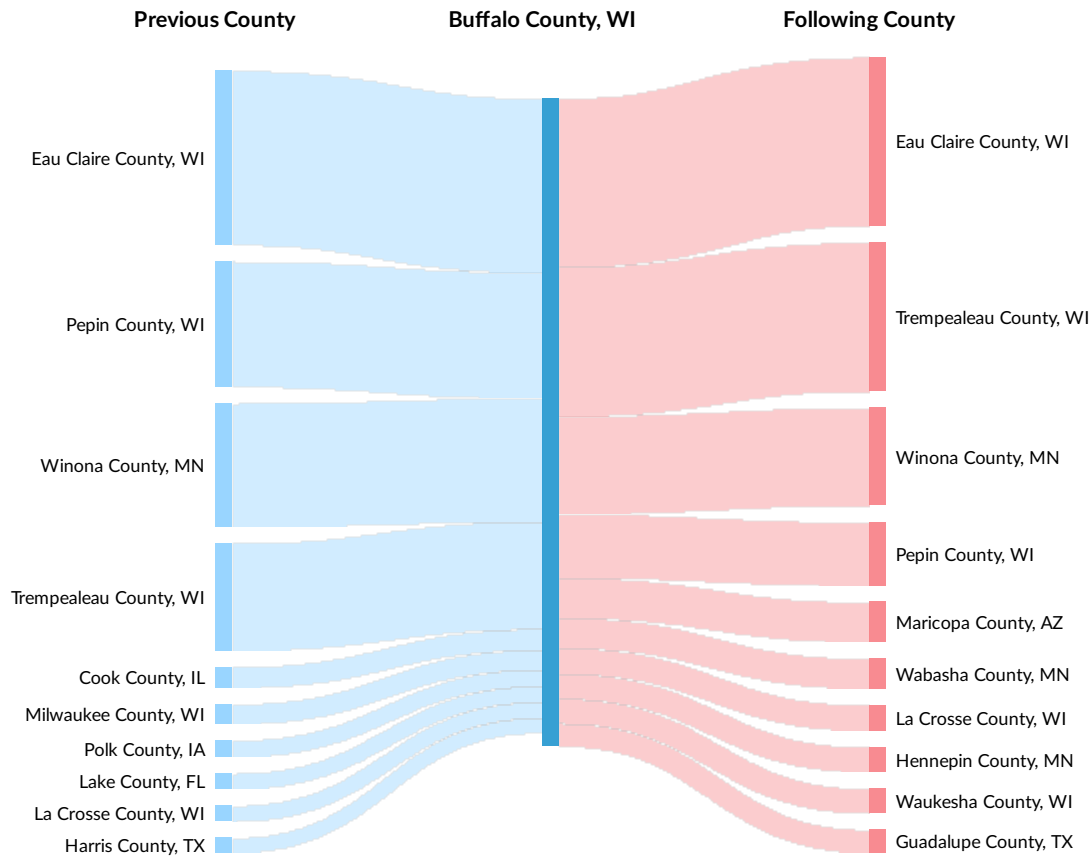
Previous County

Eau Claire County, WI
Pepin County, WI
Winona County, MN
Trempealeau County, WI
Cook County, IL
Milwaukee County, WI
Polk County, IA
Lake County, FL
La Crosse County, WI
Harris County, TX

Buffalo County, WI

Following County

Eau Claire County, WI
Trempealeau County, WI
Winona County, MN
Pepin County, WI
Maricopa County, AZ
Wabasha County, MN
La Crosse County, WI
Hennepin County, MN
Waukesha County, WI
Guadalupe County, TX